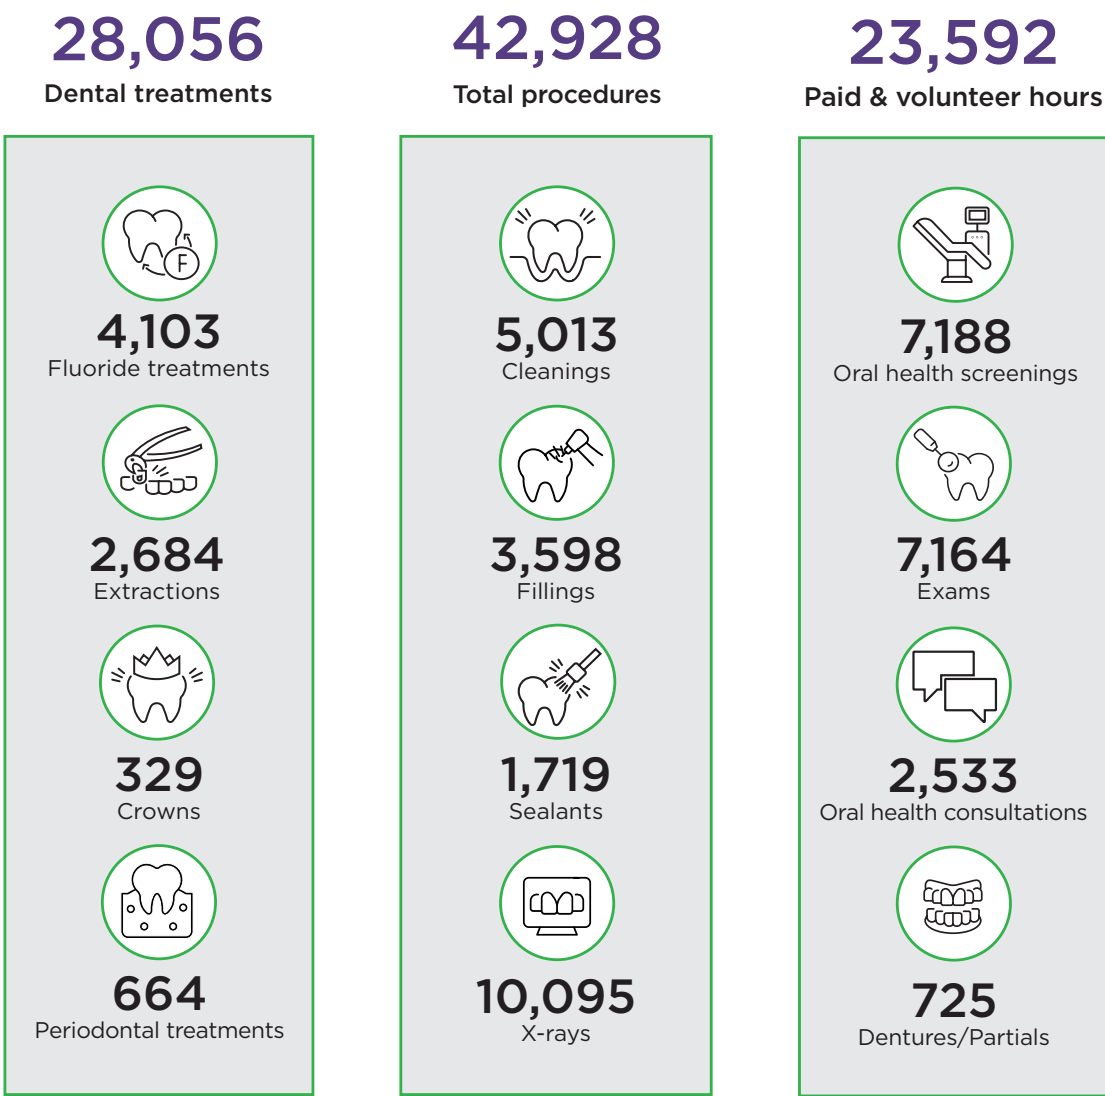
28,056
Dental treatments

42,928
Total procedures

23,592
Paid & volunteer hours

F

4,103
Fluoride treatments

2,684
Extractions

329
Crowns

664
Periodontal treatments

5,013
Cleanings

3,598
Fillings

1,719
Sealants

10,095
X-rays

7,188
Oral health screenings

7,164
Exams

2,533
Oral health consultations

725
Dentures/Partials